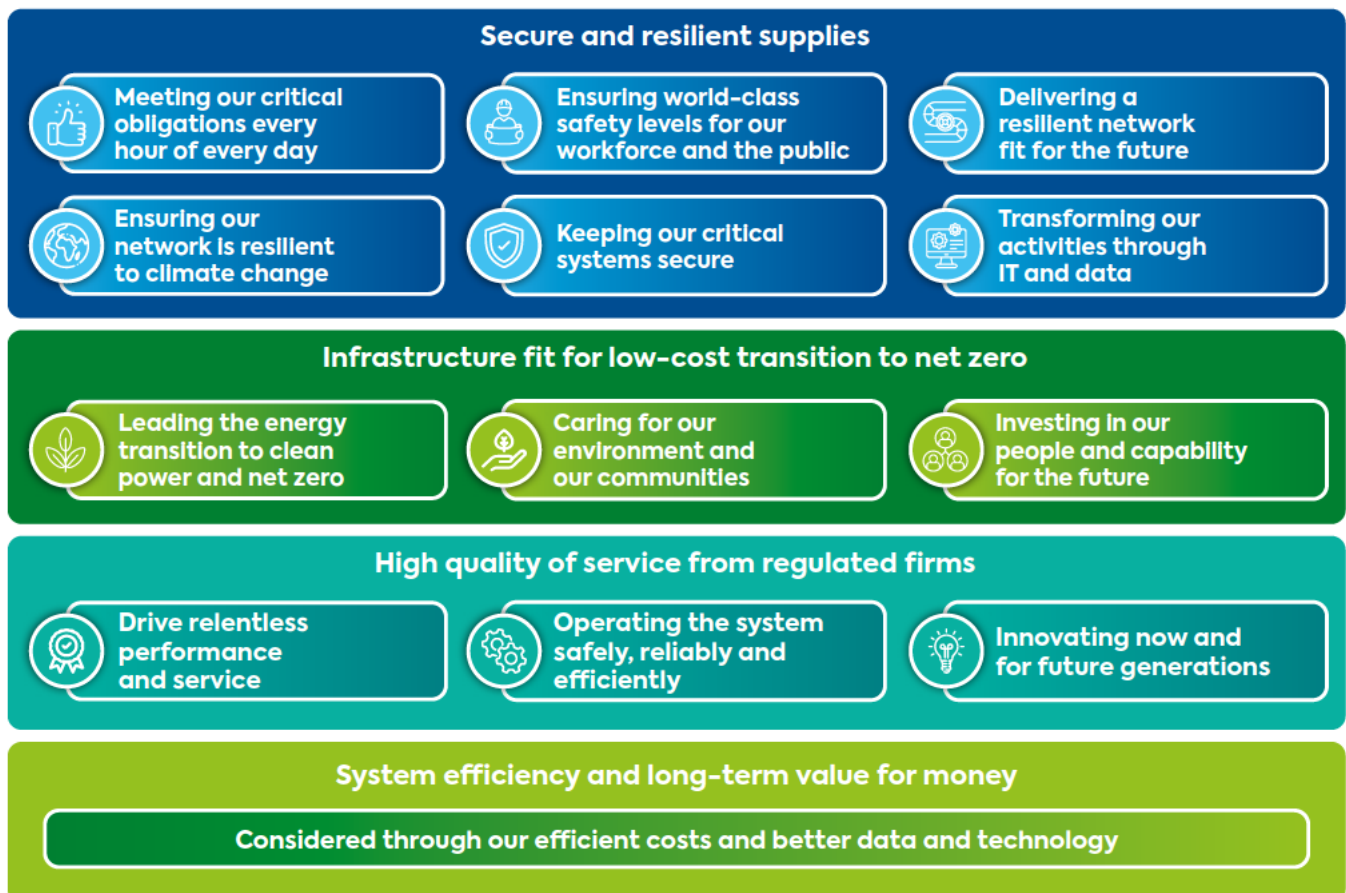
Secure and resilient supplies

Meeting our critical obligations every hour of every day

Ensuring world-class safety levels for our workforce and the public

Delivering a resilient network fit for the future

Ensuring our network is resilient to climate change

Keeping our critical systems secure

Transforming our activities through IT and data

Infrastructure fit for low-cost transition to net zero

Leading the energy transition to clean power and net zero

Caring for our environment and our communities

Investing in our people and capability for the future

High quality of service from regulated firms

Drive relentless performance and service

Operating the system safely, reliably and efficiently

Innovating now and for future generations

System efficiency and long-term value for money

Considered through our efficient costs and better data and technology